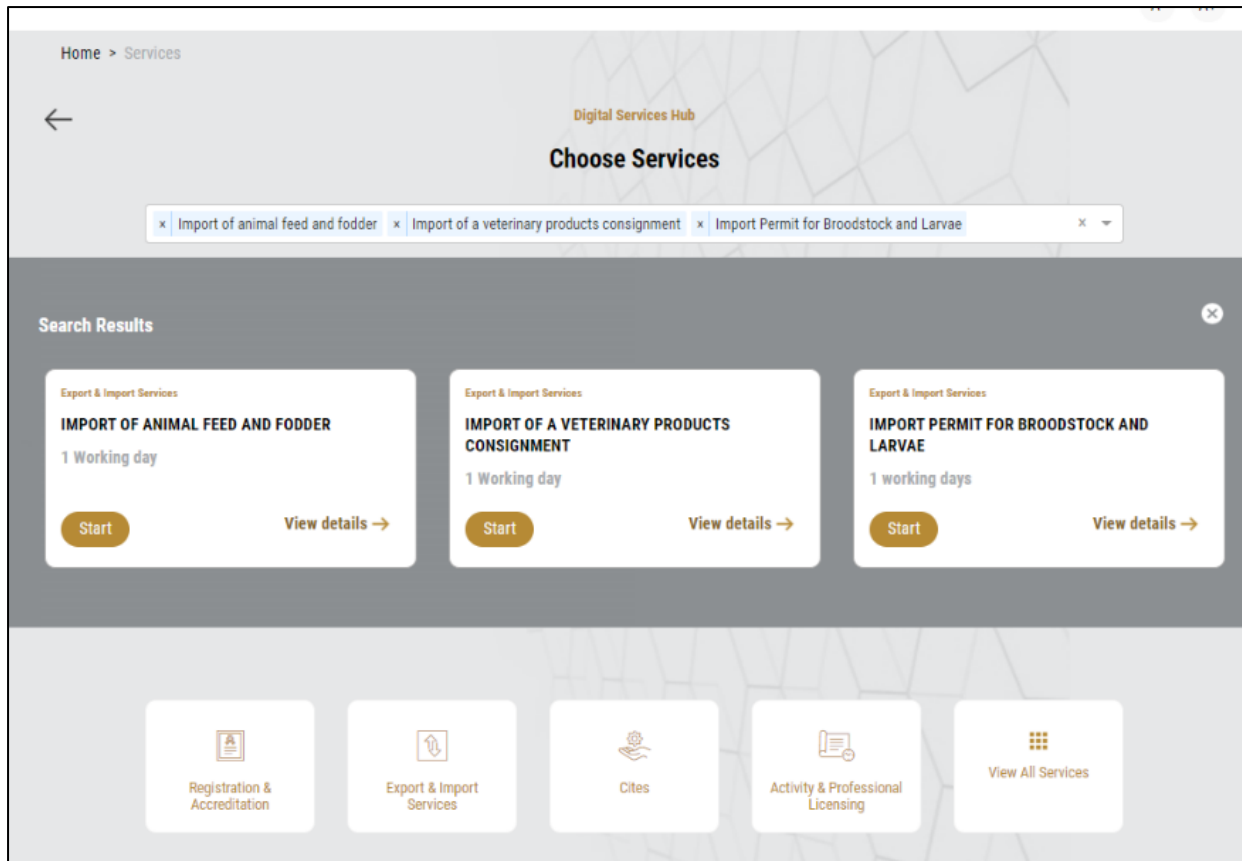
Home > Services

Digital Services Hub

Choose Services

× Import of animal feed and fodder × Import of a veterinary products consignment × Import Permit for Broodstock and Larvae × 

Search Results

Export & Import Services
IMPORT OF ANIMAL FEED AND FODDER
1 Working day
Start
View details →

Export & Import Services
IMPORT OF A VETERINARY PRODUCTS CONSIGNMENT
1 Working day
Start
View details →

Export & Import Services
IMPORT PERMIT FOR BROODSTOCK AND LARVAE
1 working days
Start
View details →

Registration & Accreditation

Export & Import Services

Cites

Activity & Professional Licensing

View All Services